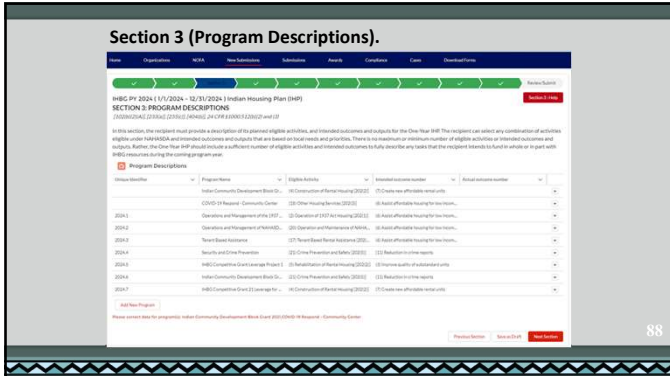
Section 3 (Program Descriptions).

Home Organizations NOFA New Submissions Submissions Awards Compliance Cases Download Forms

Review Submit

IHBG PY 2024 (1/1/2024 – 12/31/2024) Indian Housing Plan (IHP)

SECTION 3: PROGRAM DESCRIPTIONS

Section 3 - Help

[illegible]

In this section, the recipient must provide a description of its planned eligible activities, and intended outcomes and outputs for the One-Year IHP. The recipient can select any combination of activities eligible under NAHASDA and intended outcomes and outputs that are based on local needs and priorities. There is no maximum or minimum number of eligible activities or intended outcomes and outputs. Rather, the One-Year IHP should include a sufficient number of eligible activities and intended outcomes to fully describe any tasks that the recipient intends to fund in whole or in part with IHBG resources during the coming program year.

Program Descriptions

| Unique Identifier | Program Name | Eligible Activity | Intended outcome number | Actual outcome number |
|---|---|---|---|---|
| | Indian Community Development Block Gr... | (4) Construction of Rental Housing [202(2)] | (7) Create new affordable rental units | |
| | COVID-19 Response - Community Center | (19) Other Housing Services [202(3)] | (6) Assist affordable housing for low incom... | |
| 2024-1 | Operations and Management of the 1937 ... | (2) Operation of 1937 Act Housing [202(1)] | (6) Assist affordable housing for low incom... | |
| 2024-2 | Operations and Management of NAHASD... | (20) Operation and Maintenance of NAHA... | (6) Assist affordable housing for low incom... | |
| 2024-3 | Tenant Based Assistance | (17) Tenant Based Rental Assistance [202]... | (6) Assist affordable housing for low incom... | |
| 2024-4 | Security and Crime Prevention | (21) Crime Prevention and Safety [202(5)] | (11) Reduction in crime reports | |
| 2024-5 | IHBG Competitive Grant Leverage Project 1 | (5) Rehabilitation of Rental Housing [202(2)] | (2) Improve quality of substandard units | |
| 2024-6 | Indian Community Development Block Gr... | (21) Crime Prevention and Safety [202(5)] | (11) Reduction in crime reports | |
| 2024-7 | IHBG Competitive Grant 21 Leverage for ... | (4) Construction of Rental Housing [202(2)] | (7) Create new affordable rental units | |

Add New Program

Please correct data for program(s): Indian Community Development Block Grant 2021,COVID-19 Response - Community Center

Previous Section Save as Draft Next Section

88